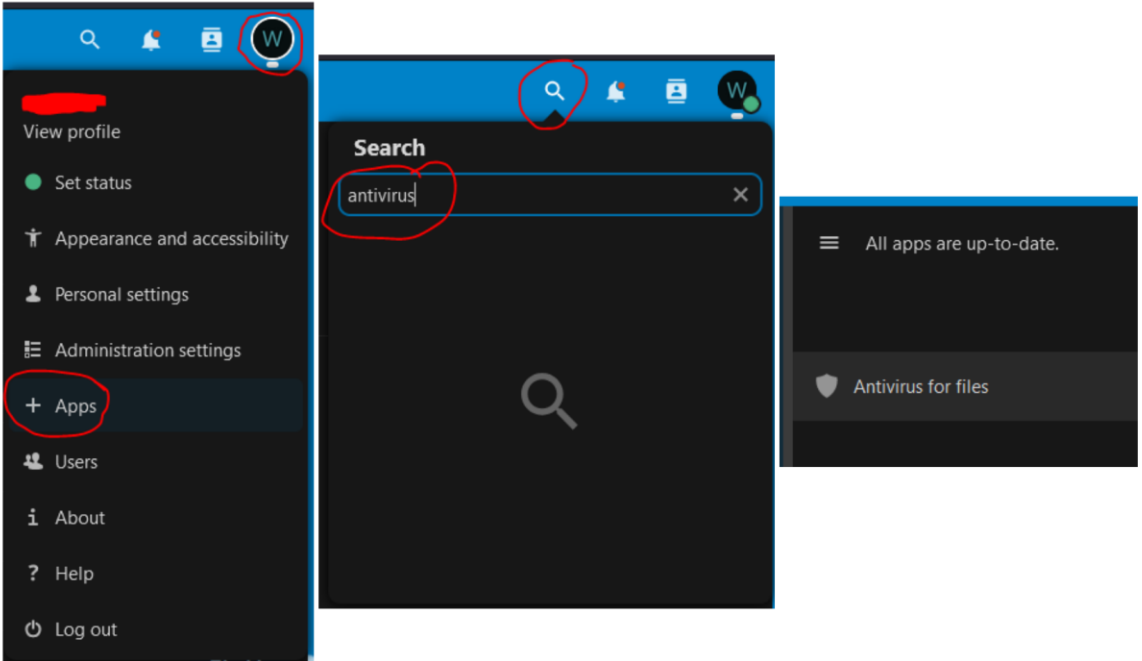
W

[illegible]

View profile

Set status

Appearance and accessibility

Personal settings

Administration settings

+ Apps

Users

About

? Help

Log out

W

Search

antivirus

All apps are up-to-date.

Antivirus for files